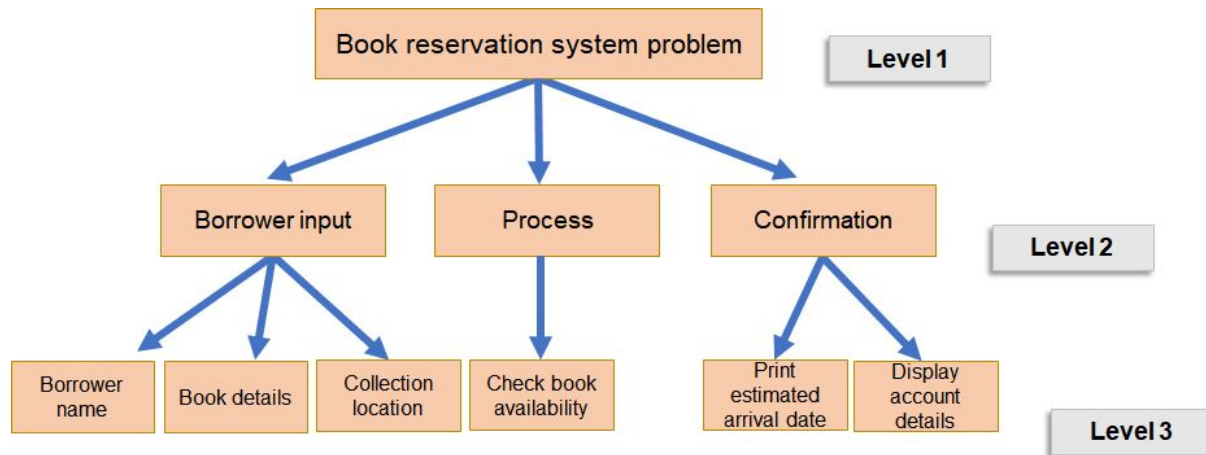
Book reservation system problem

Level 1

Borrower input

Process

Confirmation

Level 2

Borrower name

Book details

Collection location

Check book availability

Print estimated arrival date

Display account details

Level 3